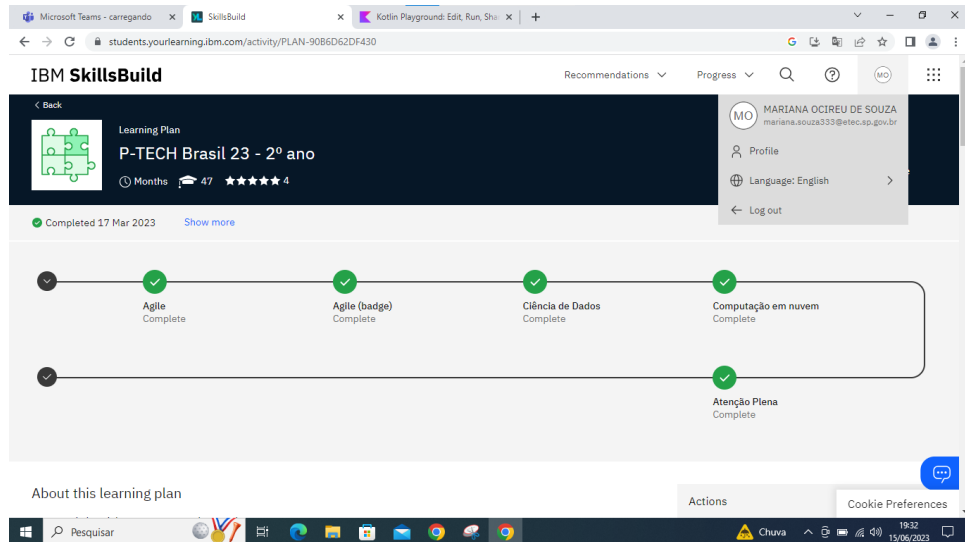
Microsoft Teams - carregando ×
SkillsBuild ×
Kotlin Playground: Edit, Run, Sha ×
+

students.yourlearning.ibm.com/activity/PLAN-90B6D62DF430

IBM SkillsBuild

Recommendations
Progress

MO

< Back

Learning Plan

P-TECH Brasil 23 - 2º ano

Months 47 ★★★★★ 4

MARIANA OCIREU DE SOUZA
mariana.souza333@etec.sp.gov.br

Profile

Language: English

Log out

Completed 17 Mar 2023 Show more

Agile
Complete

Agile (badge)
Complete

Ciência de Dados
Complete

Computação em nuvem
Complete

Atenção Plena
Complete

About this learning plan

Actions

Cookie Preferences

Pesquisar

Chuva

19:32
15/06/2023